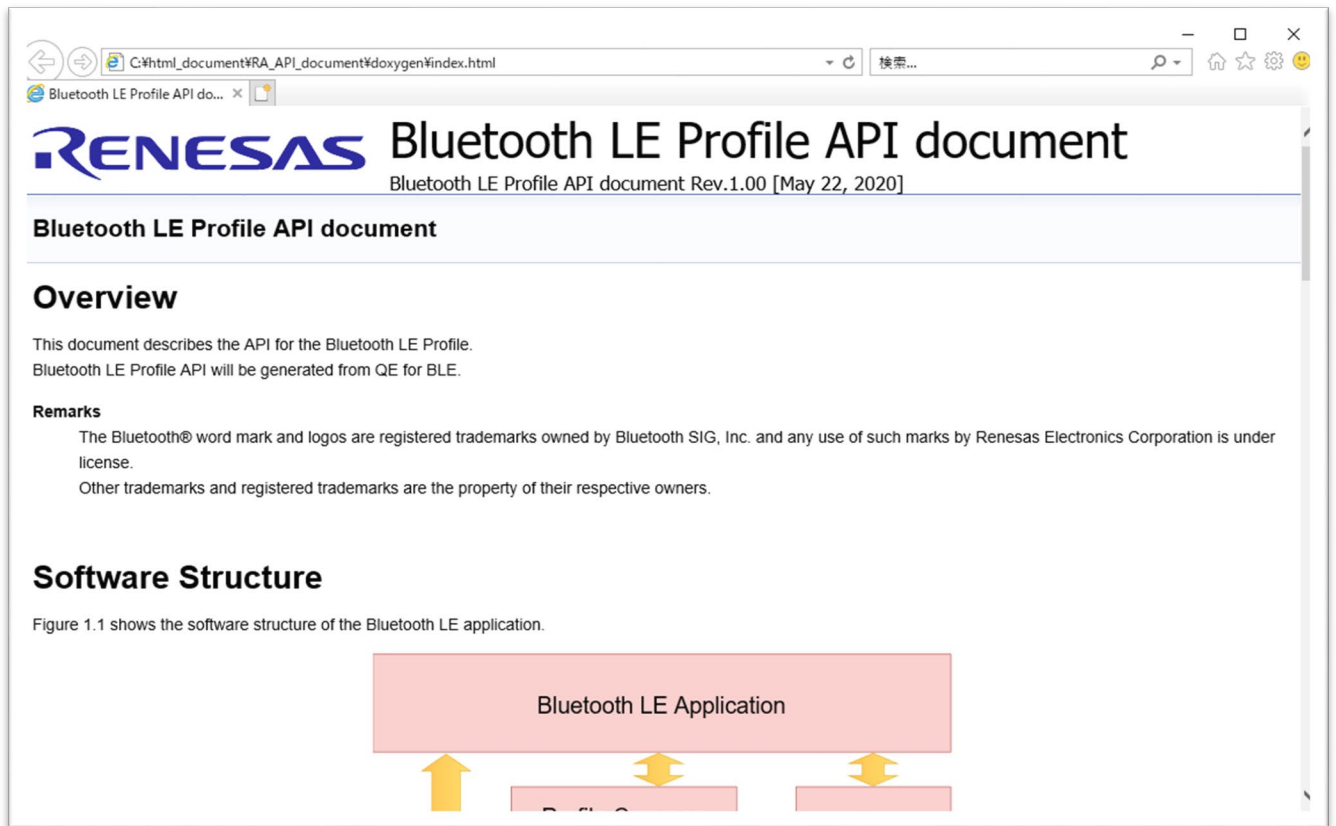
C:¥html_document¥RA_API_document¥doxygen¥index.html

検索...

Bluetooth LE Profile API do... ×

RENESAS Bluetooth LE Profile API document

Bluetooth LE Profile API document Rev.1.00 [May 22, 2020]

Bluetooth LE Profile API document

Overview

This document describes the API for the Bluetooth LE Profile.
Bluetooth LE Profile API will be generated from QE for BLE.

Remarks

The Bluetooth® word mark and logos are registered trademarks owned by Bluetooth SIG, Inc. and any use of such marks by Renesas Electronics Corporation is under license.
Other trademarks and registered trademarks are the property of their respective owners.

Software Structure

Figure 1.1 shows the software structure of the Bluetooth LE application.

Bluetooth LE Application

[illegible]